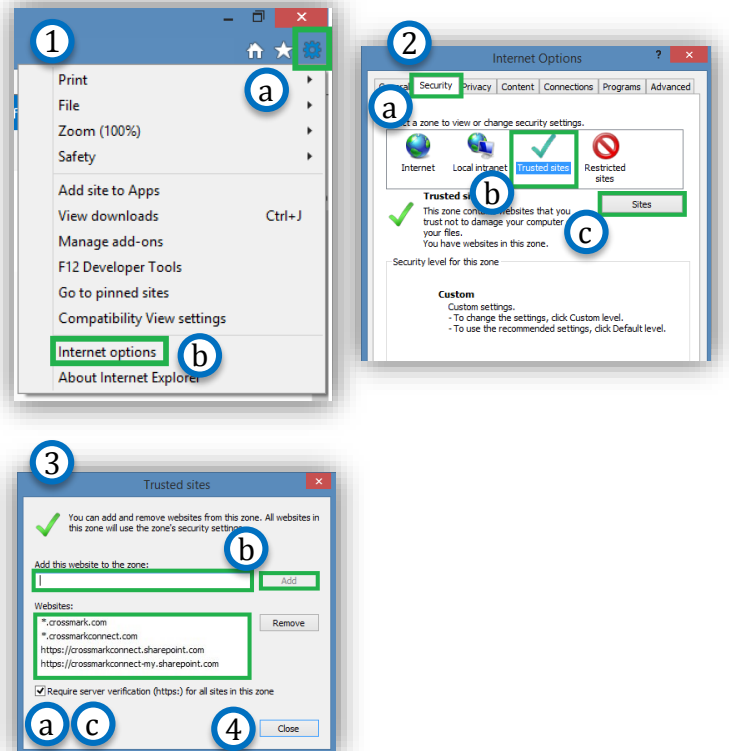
1

a

Print
File
Zoom (100%)
Safety

Add site to Apps
View downloads Ctrl+J
Manage add-ons
F12 Developer Tools
Go to pinned sites
Compatibility View settings

Internet options

b

About Internet Explorer

2

Internet Options

General Security Privacy Content Connections Programs Advanced

a

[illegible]t a zone to view or change security settings.

Internet Local intranet Trusted sites Restricted sites

b

Trusted si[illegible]
This zone cont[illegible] websites that you trust not to damage your computer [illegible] your files.
You have websites in this zone.

Sites

c

Security level for this zone

Custom
Custom settings.
- To change the settings, click Custom level.
- To use the recommended settings, click Default level.

3

Trusted sites

You can add and remove websites from this zone. All websites in this zone will use the zone's security settin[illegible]

b

Add this website to the zone:

Add

Websites:
*.crossmark.com
*.crossmarkconnect.com
https://crossmarkconnect.sharepoint.com
https://crossmarkconnect-my.sharepoint.com

Remove

Require server verification (https:) for all sites in this zone

a c

4

Close